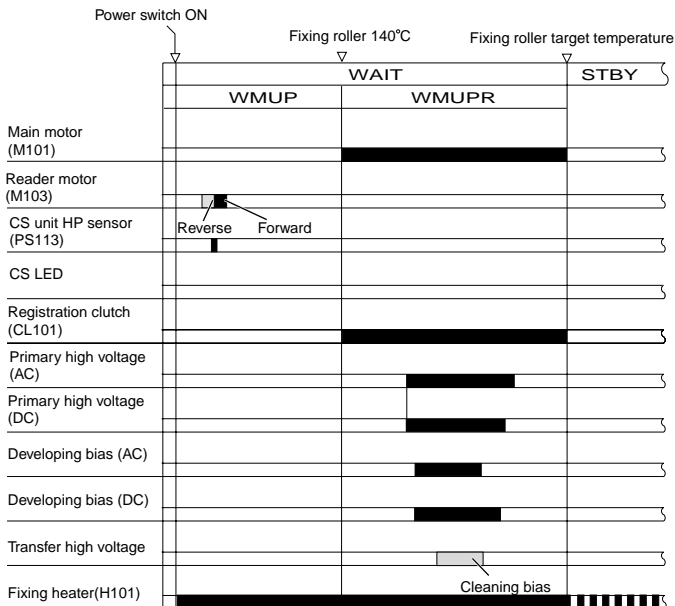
Power switch ON

Fixing roller 140℃

Fixing roller target temperature

WAIT

STBY

WMUP

WMUPR

Main motor (M101)

Reader motor (M103)

Reverse

Forward

CS unit HP sensor (PS113)

CS LED

Registration clutch (CL101)

Primary high voltage (AC)

Primary high voltage (DC)

Developing bias (AC)

Developing bias (DC)

Transfer high voltage

Cleaning bias

Fixing heater(H101)